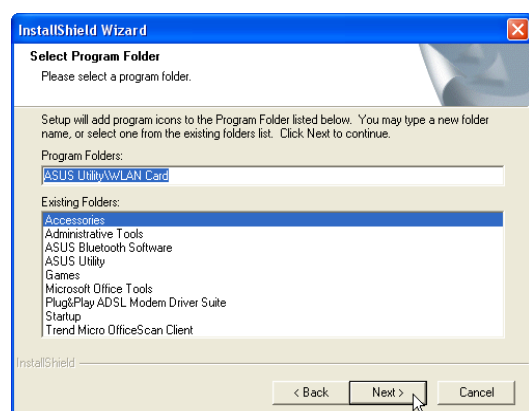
InstallShield Wizard

Select Program Folder

Please select a program folder.

Setup will add program icons to the Program Folder listed below. You may type a new folder name, or select one from the existing folders list. Click Next to continue.

Program Folders:

ASUS Utility\WLAN Card

Existing Folders:

Accessories
Administrative Tools
ASUS Bluetooth Software
ASUS Utility
Games
Microsoft Office Tools
Plug&Play ADSL Modem Driver Suite
Startup
Trend Micro OfficeScan Client

InstallShield

< Back
Next >
Cancel